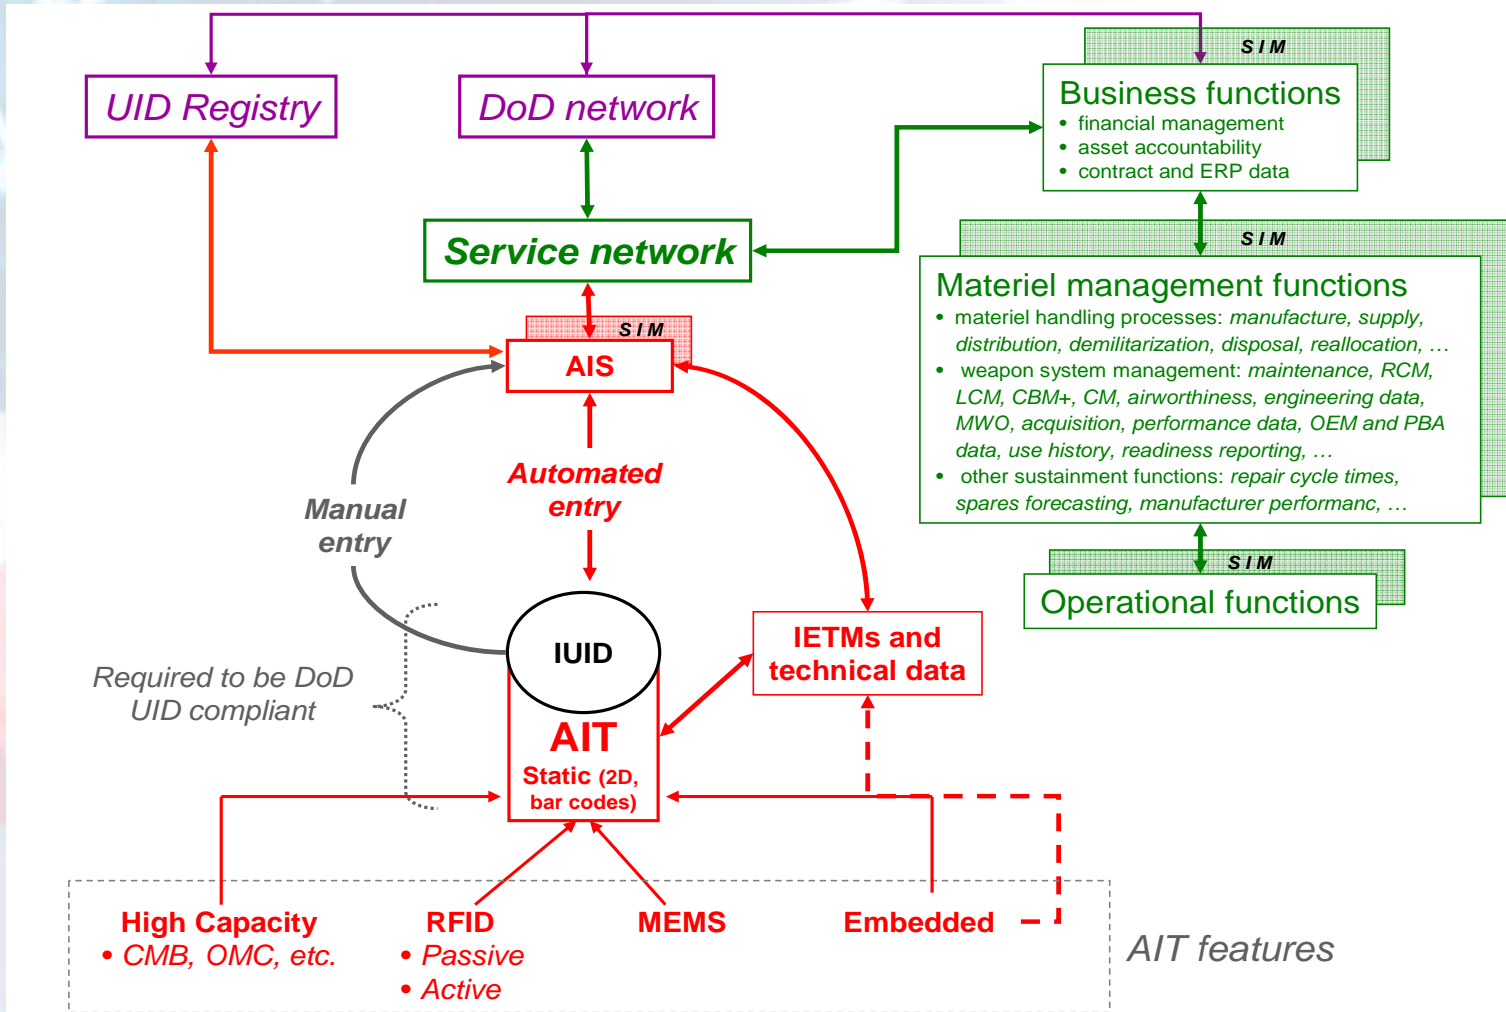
UID Registry

DoD network

S I M

Business functions
• financial management
• asset accountability
• contract and ERP data

Service network

S I M

Materiel management functions
• materiel handling processes: *manufacture, supply, distribution, demilitarization, disposal, reallocation, …*
• weapon system management: *maintenance, RCM, LCM, CBM+, CM, airworthiness, engineering data, MWO, acquisition, performance data, OEM and PBA data, use history, readiness reporting, …*
• other sustainment functions: *repair cycle times, spares forecasting, manufacturer performanc, …*

S I M

AIS

Automated entry

Manual entry

S I M

Operational functions

IUID

IETMs and technical data

Required to be DoD UID compliant

AIT
Static (2D, bar codes)

High Capacity
• CMB, OMC, etc.

RFID
• Passive
• Active

MEMS

Embedded

AIT features